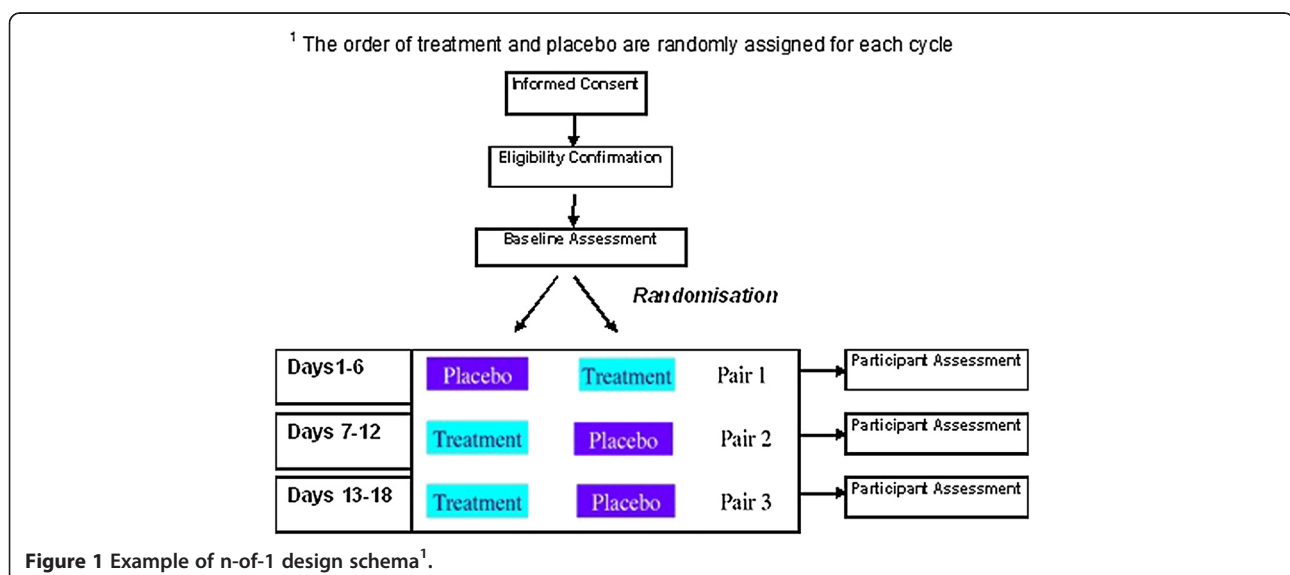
$^1$ The order of treatment and placebo are randomly assigned for each cycle

Informed Consent

Eligibility Confirmation

Baseline Assessment

Randomisation

| Days1-6 | Placebo | Treatment | Pair 1 |
|---|---|---|---|
| Days 7-12 | Treatment | Placebo | Pair 2 |
| Days 13-18 | Treatment | Placebo | Pair 3 |

Participant Assessment

Participant Assessment

Participant Assessment

Figure 1 Example of n-of-1 design schema$^1$.